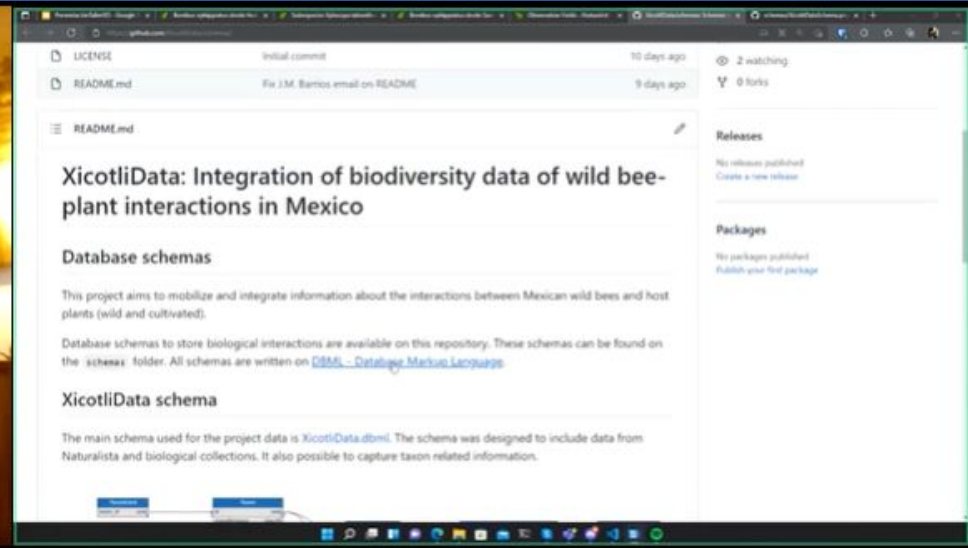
LICENSE | Initial commit | 10 days ago
README.md | Fix J.M. Barrios email on README | 9 days ago

2 watching
0 forks

README.md

XicotliData: Integration of biodiversity data of wild bee-plant interactions in Mexico

Database schemas

This project aims to mobilize and integrate information about the interactions between Mexican wild bees and host plants (wild and cultivated).

Database schemas to store biological interactions are available on this repository. These schemas can be found on the schemas folder. All schemas are written on DBML - Database Markup Language.

XicotliData schema

The main schema used for the project data is XicotliData.dbml. The schema was designed to include data from Naturalista and biological collections. It also possible to capture taxon related information.

Releases

No releases published
Create a new release

Packages

No packages published
Publish your first package